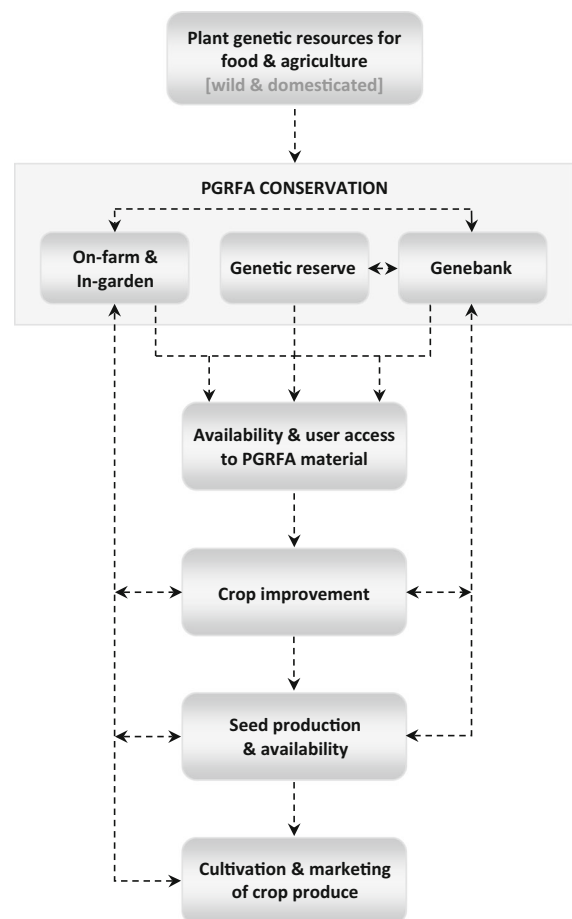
Plant genetic resources for food & agriculture
[wild & domesticated]

PGRFA CONSERVATION

On-farm & In-garden

Genetic reserve

Genebank

Availability & user access to PGRFA material

Crop improvement

Seed production & availability

Cultivation & marketing of crop produce